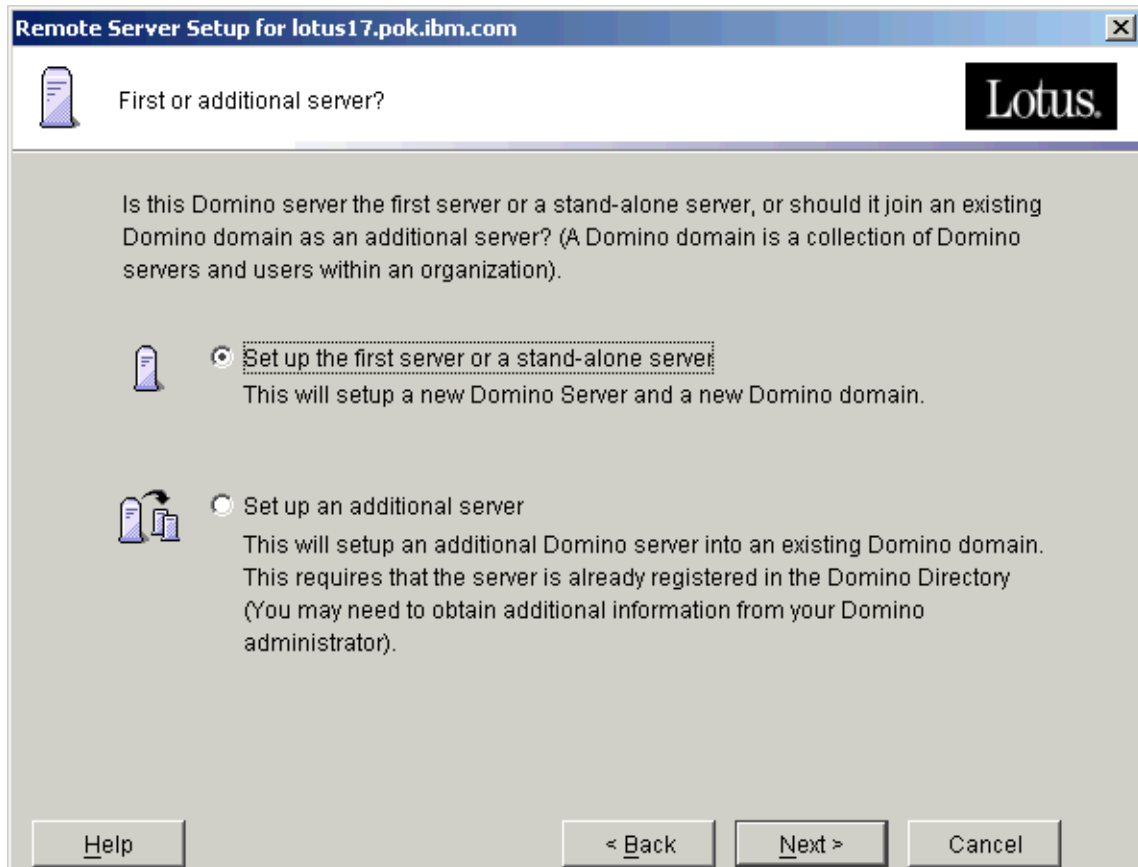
Remote Server Setup for lotus17.pok.ibm.com

First or additional server?

Lotus.

Is this Domino server the first server or a stand-alone server, or should it join an existing Domino domain as an additional server? (A Domino domain is a collection of Domino servers and users within an organization).

Set up the first server or a stand-alone server
This will setup a new Domino Server and a new Domino domain.

Set up an additional server
This will setup an additional Domino server into an existing Domino domain. This requires that the server is already registered in the Domino Directory (You may need to obtain additional information from your Domino administrator).

Help

< Back

Next >

Cancel